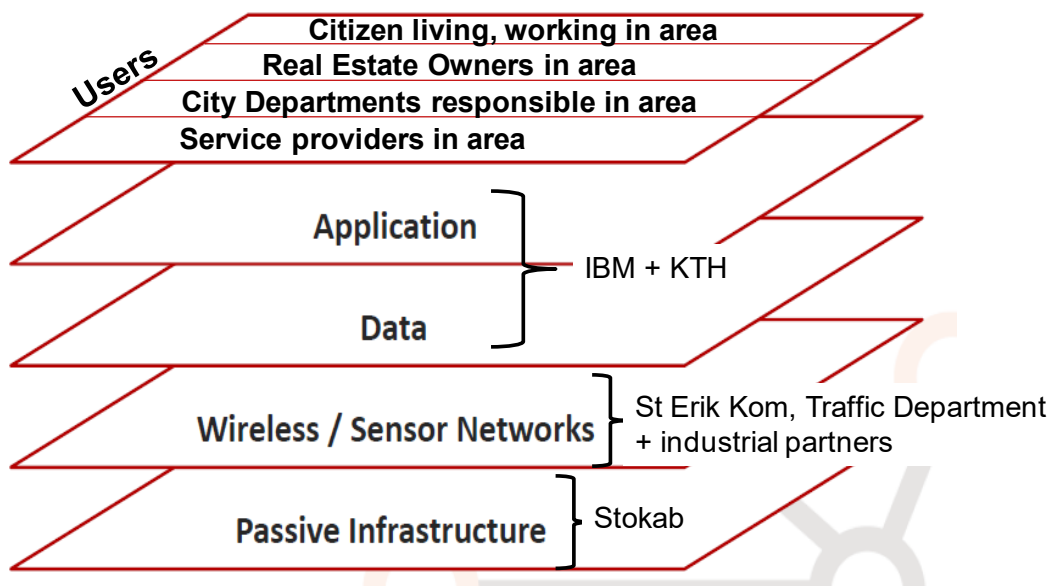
Users

Citizen living, working in area
Real Estate Owners in area
City Departments responsible in area
Service providers in area

Application

Data

IBM + KTH

Wireless / Sensor Networks

St Erik Kom, Traffic Department + industrial partners

Passive Infrastructure

Stokab